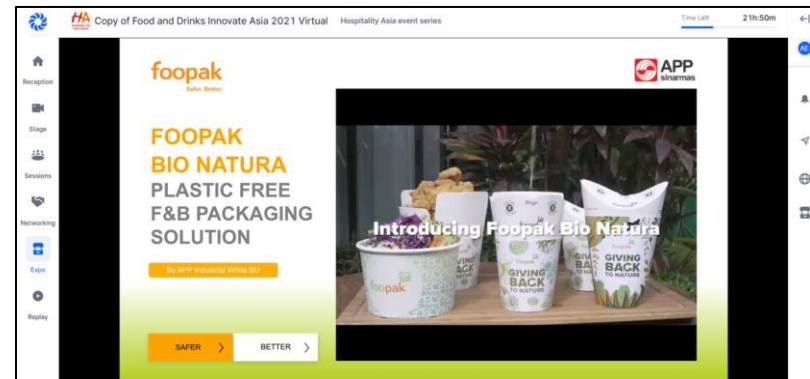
HA
Copy of Food and Drinks Innovate Asia 2021 Virtual
Hospitality Asia event series
Time Left
21h:50m

Reception
Stage
Sessions
Networking
Expo
Replay

foopak
Safer. Better.

APP
sinarmas

FOOPAK
BIO NATURA
PLASTIC FREE
F&B PACKAGING
SOLUTION

By APP Industrial White BU

Introducing Foopak Bio Natura

foopak
GIVING BACK TO NATURE
GIVING BACK TO NATURE
GIVING BACK

SAFER
BETTER